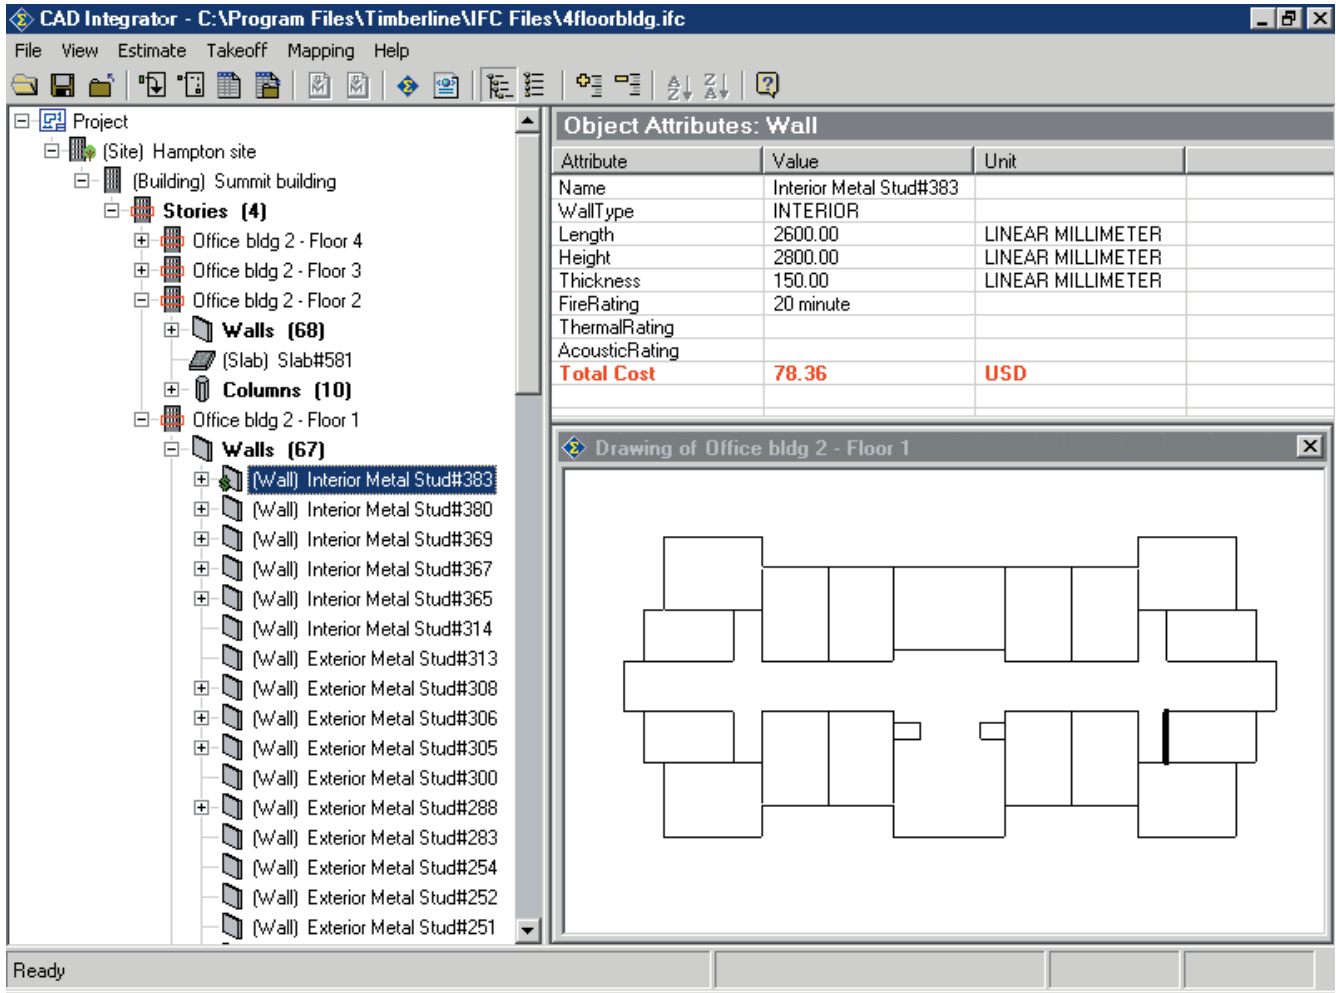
CAD Integrator - C:\Program Files\Timberline\IFC Files\4floorbldg.ifc

File View Estimate Takeoff Mapping Help

Project
(Site) Hampton site
(Building) Summit building
Stories (4)
Office bldg 2 - Floor 4
Office bldg 2 - Floor 3
Office bldg 2 - Floor 2
Walls (68)
(Slab) Slab#581
Columns (10)
Office bldg 2 - Floor 1
Walls (67)
(Wall) Interior Metal Stud#383
(Wall) Interior Metal Stud#380
(Wall) Interior Metal Stud#369
(Wall) Interior Metal Stud#367
(Wall) Interior Metal Stud#365
(Wall) Interior Metal Stud#314
(Wall) Exterior Metal Stud#313
(Wall) Exterior Metal Stud#308
(Wall) Exterior Metal Stud#306
(Wall) Exterior Metal Stud#305
(Wall) Exterior Metal Stud#300
(Wall) Exterior Metal Stud#288
(Wall) Exterior Metal Stud#283
(Wall) Exterior Metal Stud#254
(Wall) Exterior Metal Stud#252
(Wall) Exterior Metal Stud#251

Object Attributes: Wall

| Attribute | Value | Unit |
|---|---|---|
| Name | Interior Metal Stud#383 | |
| WallType | INTERIOR | |
| Length | 2600.00 | LINEAR MILLIMETER |
| Height | 2800.00 | LINEAR MILLIMETER |
| Thickness | 150.00 | LINEAR MILLIMETER |
| FireRating | 20 minute | |
| ThermalRating | | |
| AcousticRating | | |
| Total Cost | 78.36 | USD |

Drawing of Office bldg 2 - Floor 1

Ready